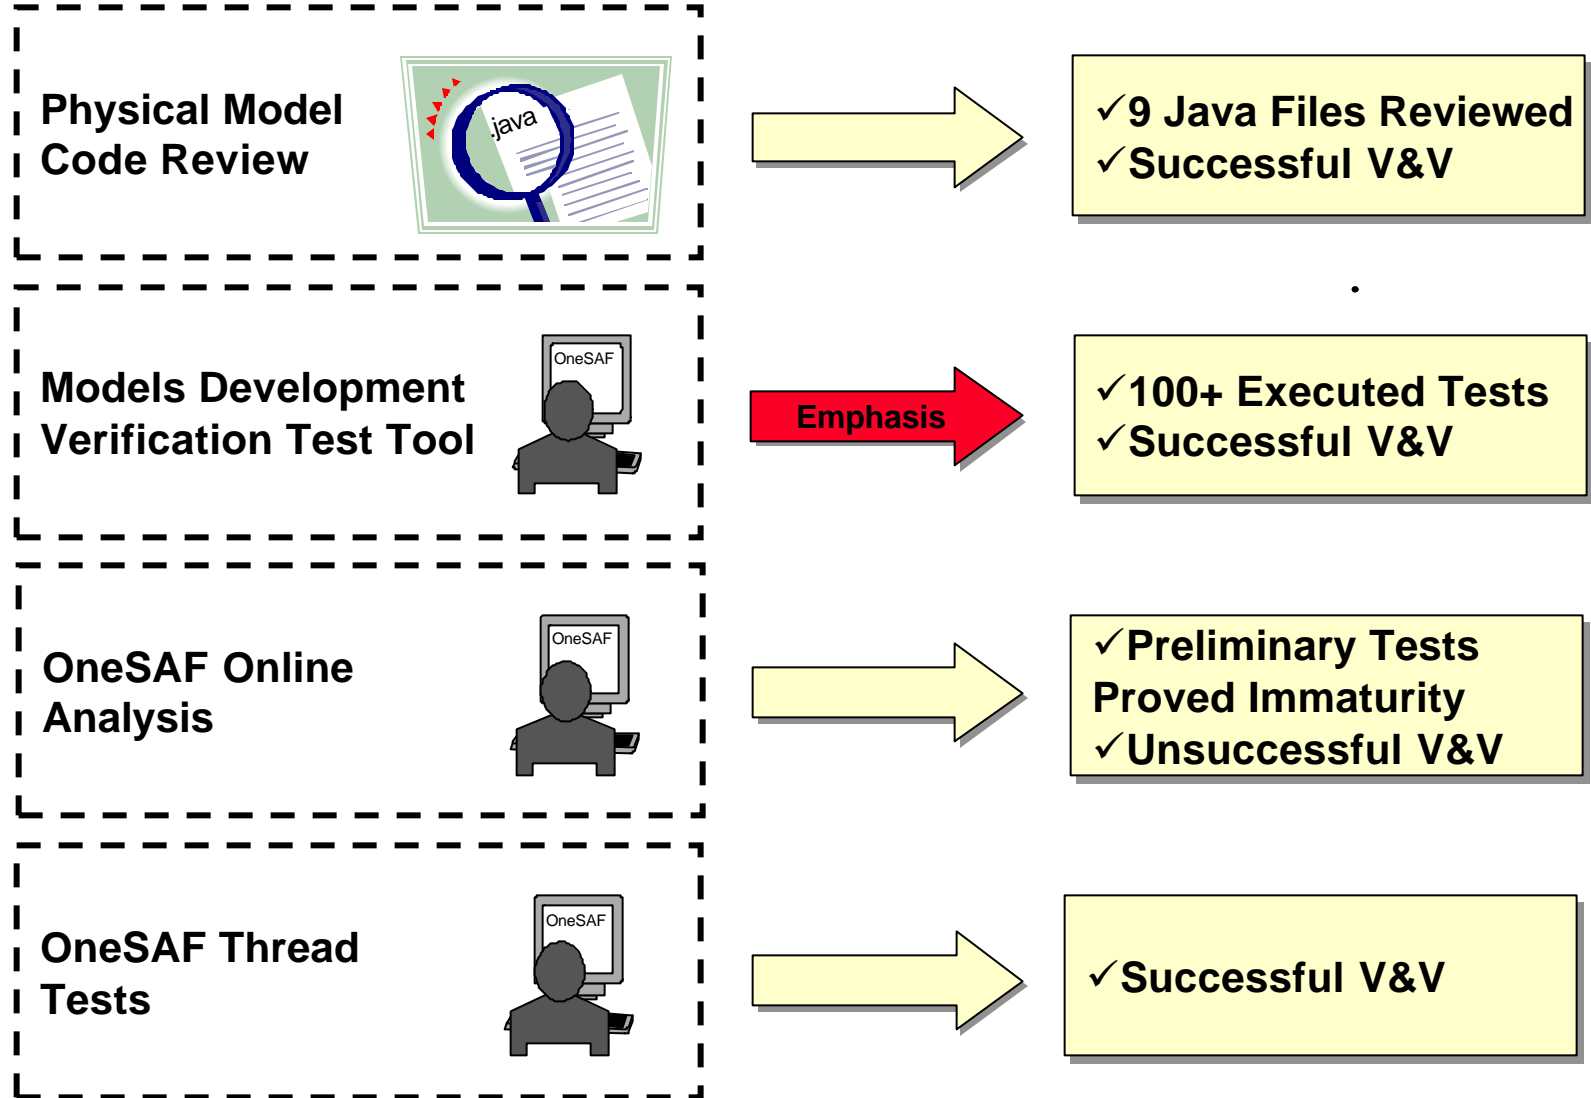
Physical Model Code Review

.java

✓9 Java Files Reviewed
✓Successful V&V

Models Development Verification Test Tool

OneSAF

Emphasis

✓100+ Executed Tests
✓Successful V&V

OneSAF Online Analysis

OneSAF

✓Preliminary Tests Proved Immaturity
✓Unsuccessful V&V

OneSAF Thread Tests

OneSAF

✓Successful V&V